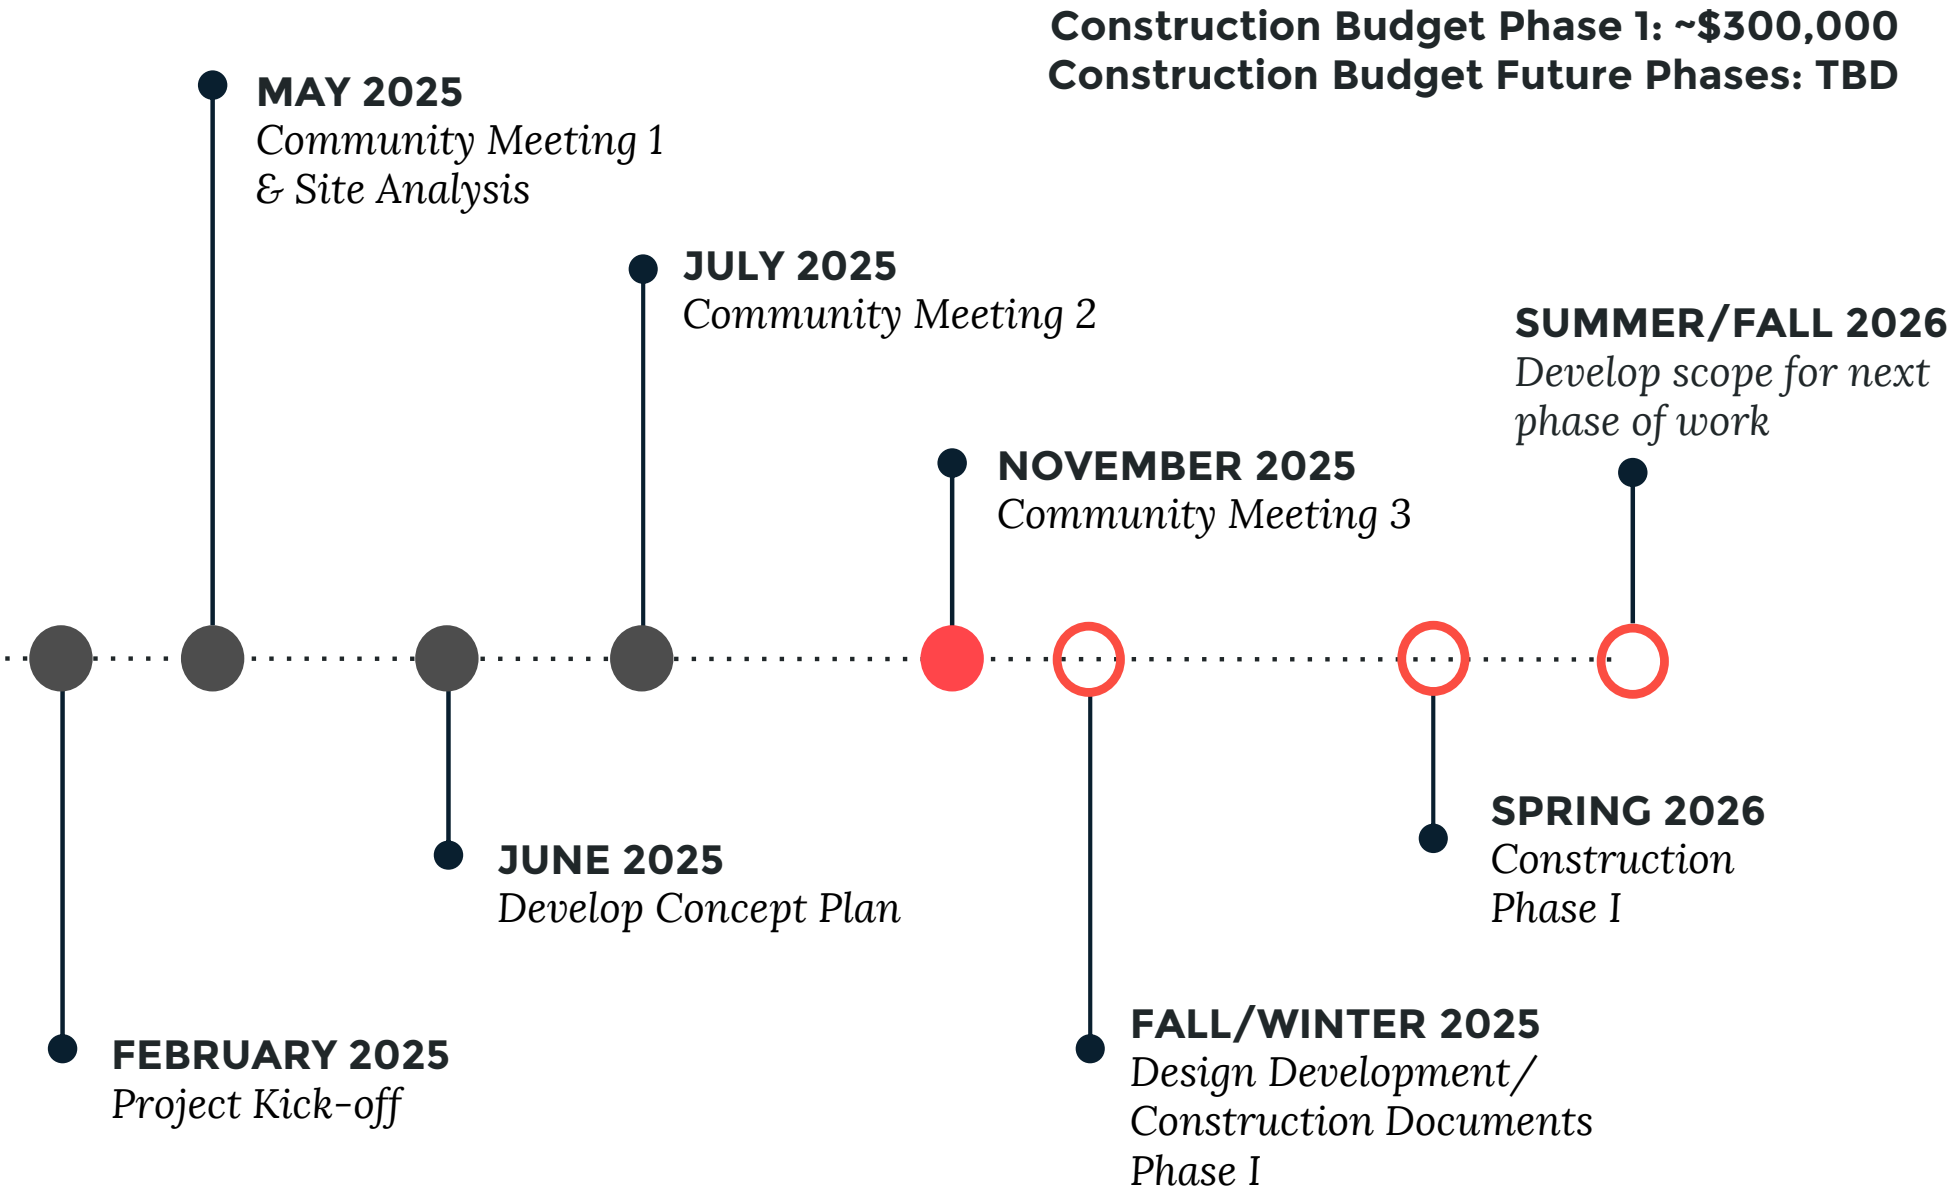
Construction Budget Phase 1: ~\$300,000
Construction Budget Future Phases: TBD

MAY 2025
Community Meeting 1 & Site Analysis

JULY 2025
Community Meeting 2

SUMMER/FALL 2026
Develop scope for next phase of work

NOVEMBER 2025
Community Meeting 3

FEBRUARY 2025
Project Kick-off

JUNE 2025
Develop Concept Plan

FALL/WINTER 2025
Design Development/ Construction Documents Phase I

SPRING 2026
Construction Phase I